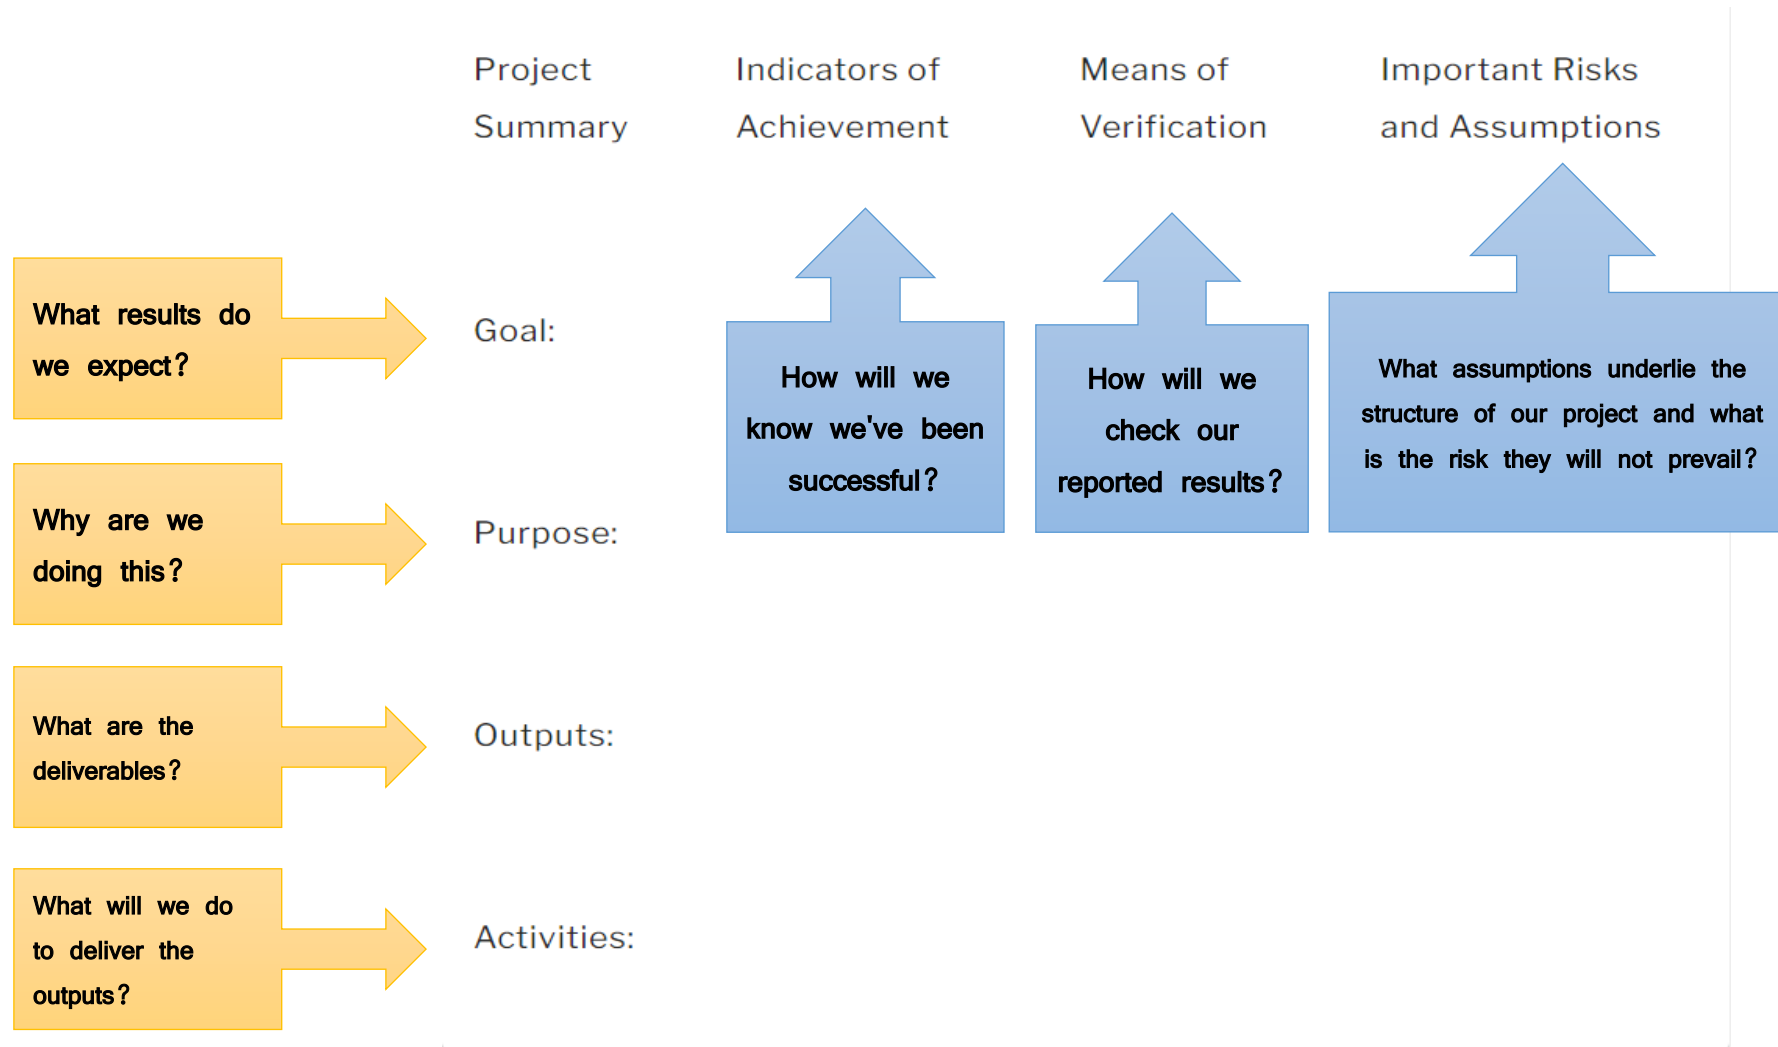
Project Summary

Indicators of Achievement

Means of Verification

Important Risks and Assumptions

How will we know we've been successful?

How will we check our reported results?

What assumptions underlie the structure of our project and what is the risk they will not prevail?

What results do we expect?

Goal:

Why are we doing this?

Purpose:

What are the deliverables?

Outputs:

What will we do to deliver the outputs?

Activities: